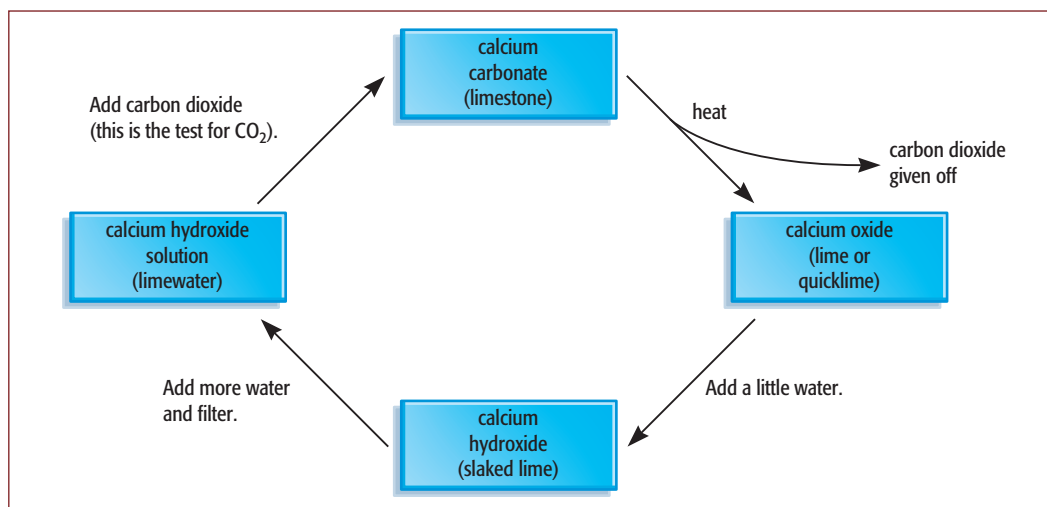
calcium carbonate (limestone)

heat

carbon dioxide given off

calcium oxide (lime or quicklime)

Add a little water.

calcium hydroxide (slaked lime)

Add more water and filter.

calcium hydroxide solution (limewater)

Add carbon dioxide (this is the test for $CO_2$).